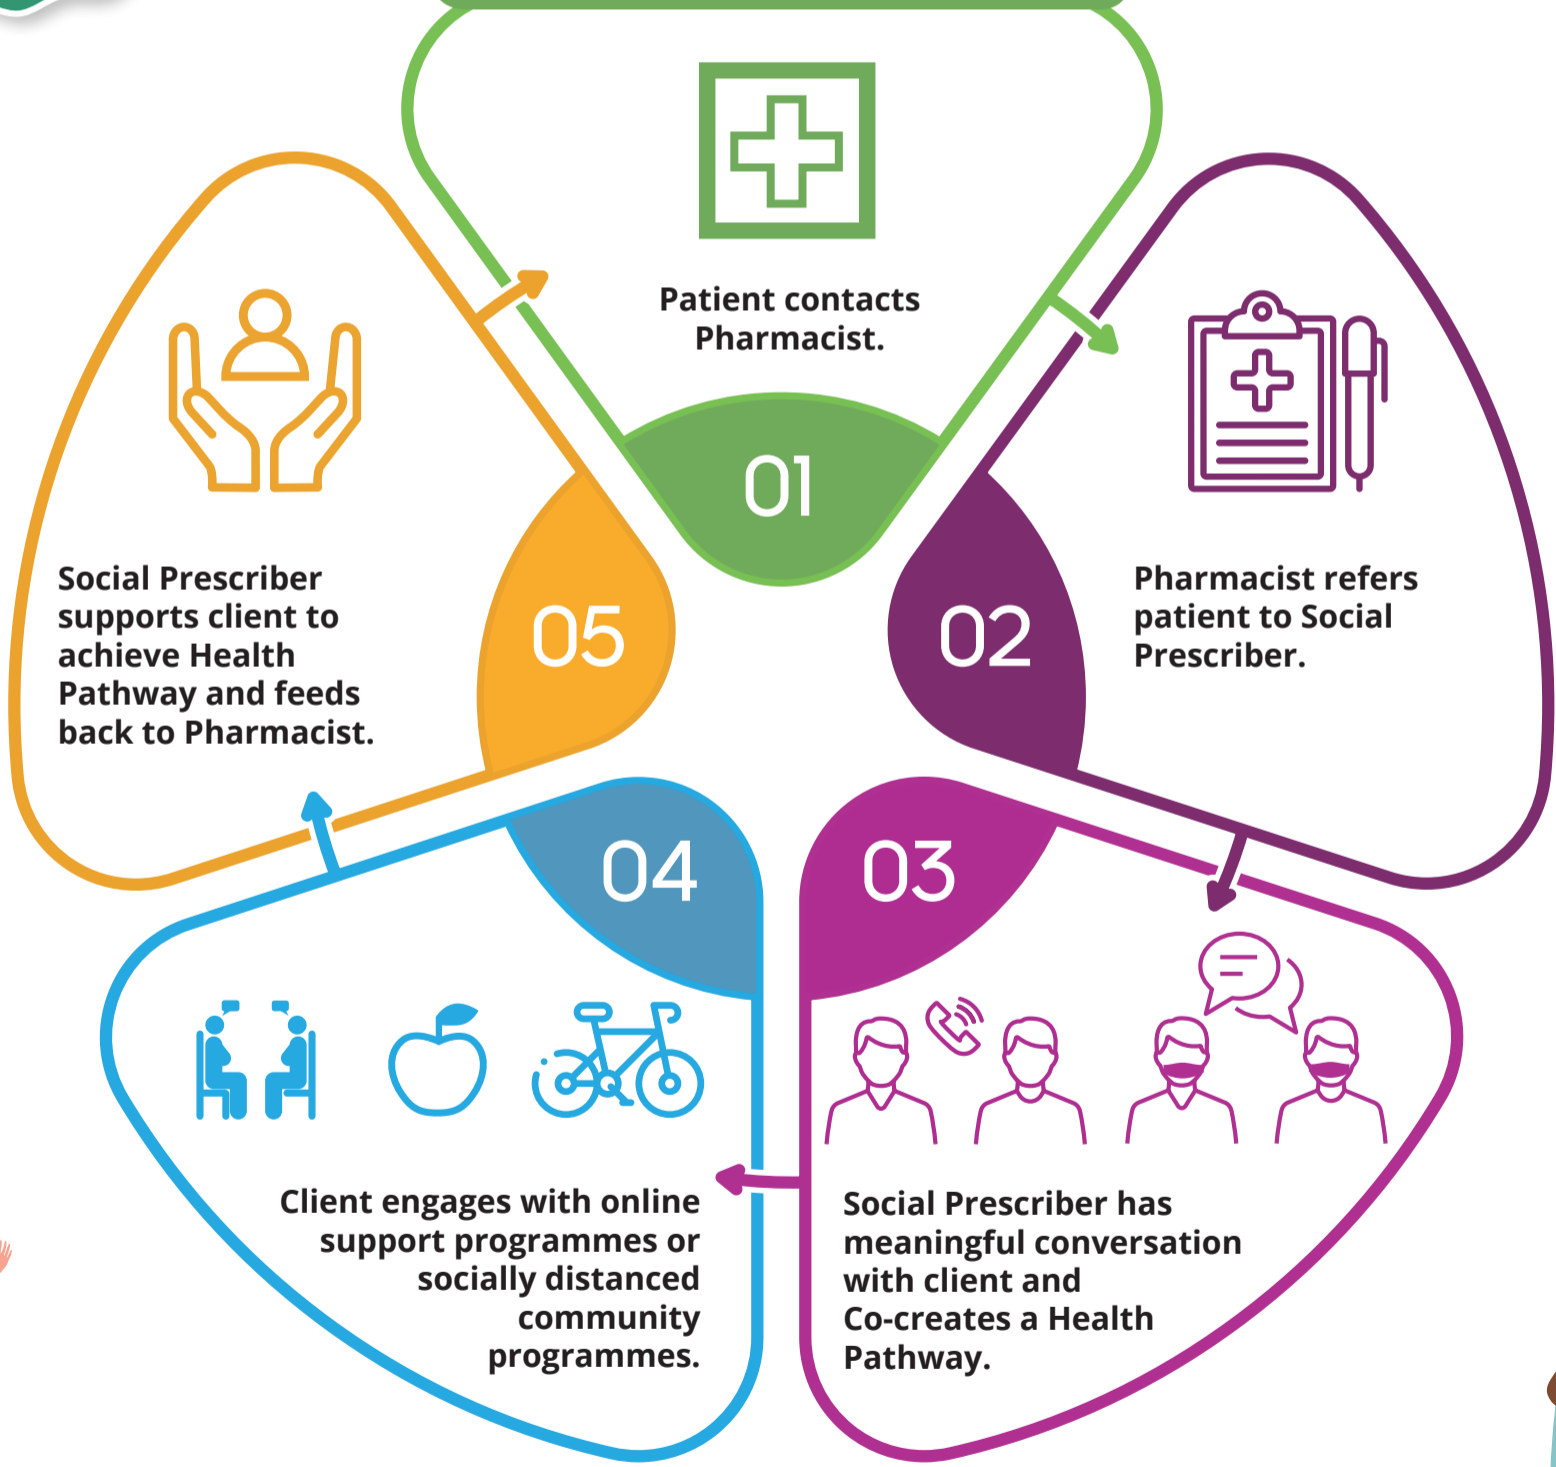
Patient contacts Pharmacist.

01

Pharmacist refers patient to Social Prescriber.

02

03

Social Prescriber has meaningful conversation with client and Co-creates a Health Pathway.

04

Client engages with online support programmes or socially distanced community programmes.

05

Social Prescriber supports client to achieve Health Pathway and feeds back to Pharmacist.